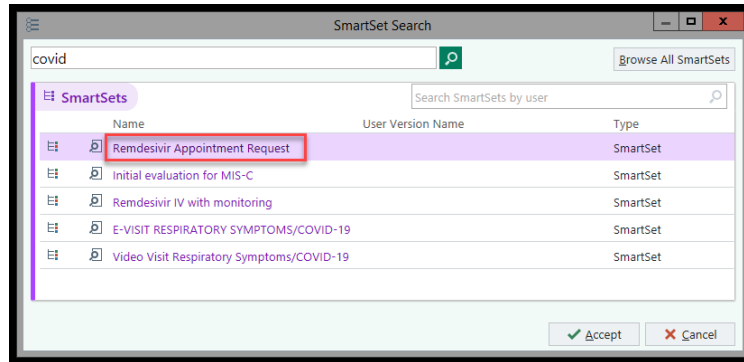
SmartSet Search

covid

Browse All SmartSets

SmartSets

Search SmartSets by user

| Name | User Version Name | Type |
|---|---|---|
| Remdesivir Appointment Request | | SmartSet |
| Initial evaluation for MIS-C | | SmartSet |
| Remdesivir IV with monitoring | | SmartSet |
| E-VISIT RESPIRATORY SYMPTOMS/COVID-19 | | SmartSet |
| Video Visit Respiratory Symptoms/COVID-19 | | SmartSet |

Accept
Cancel